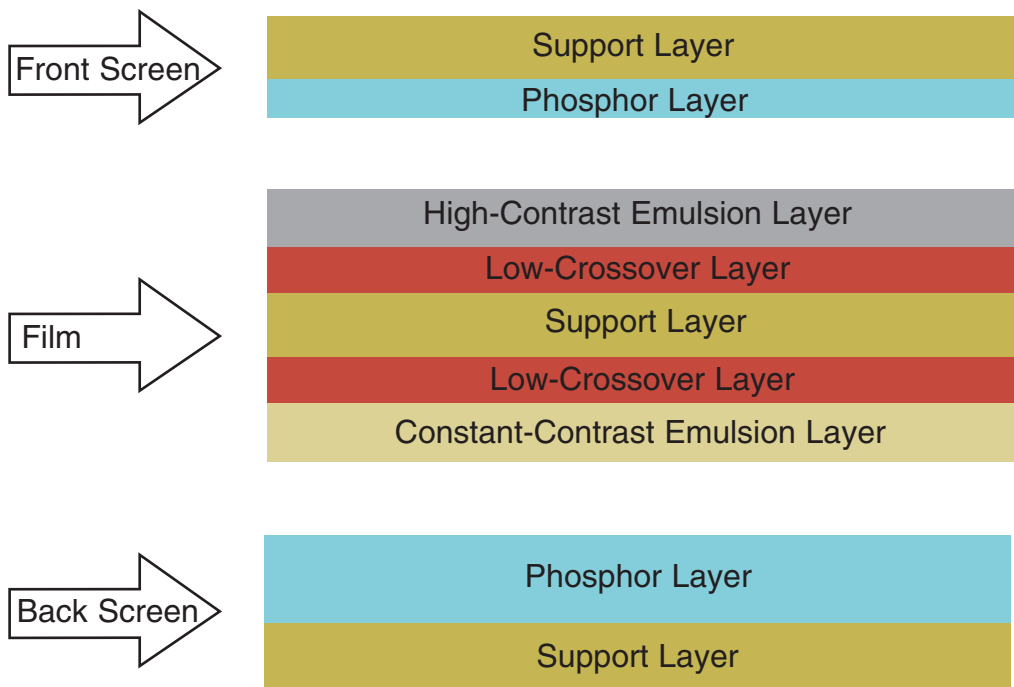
Front Screen

Support Layer

Phosphor Layer

High-Contrast Emulsion Layer

Low-Crossover Layer

Film

Support Layer

Low-Crossover Layer

Constant-Contrast Emulsion Layer

Phosphor Layer

Back Screen

Support Layer